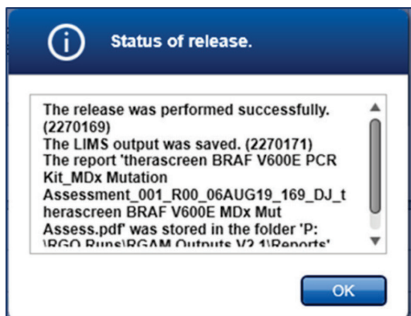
Status of release.

The release was performed successfully. (2270169)
The LIMS output was saved. (2270171)
The report 'therascreen BRAF V600E PCR Kit_MDx Mutation Assessment_001_R00_06AUG19_169_DJ_therascreen BRAF V600E MDx Mut Assess.pdf' was stored in the folder 'P:\RGQ Runs\RGAM Outputs V2.1\Reports'

OK